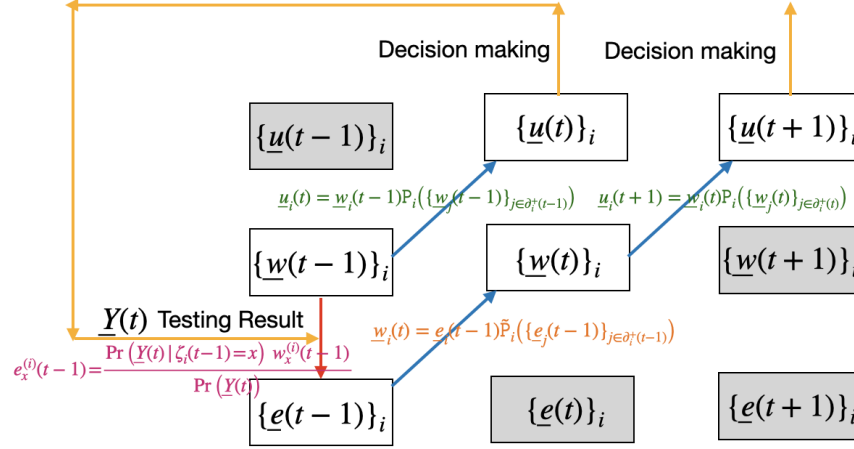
Decision making

Decision making

$\{\underline{u}(t-1)\}_i$

$\{\underline{u}(t)\}_i$

$\{\underline{u}(t+1)\}_i$

$\underline{u}_i(t) = \underline{w}_i(t-1)\mathrm{P}_i\left(\{\underline{w}_j(t-1)\}_{j\in\partial_i^+(t-1)}\right)$

$\underline{u}_i(t+1) = \underline{w}_i(t)\mathrm{P}_i\left(\{\underline{w}_j(t)\}_{j\in\partial_i^+(t)}\right)$

$\{\underline{w}(t-1)\}_i$

$\{\underline{w}(t)\}_i$

$\{\underline{w}(t+1)\}_i$

$\underline{Y}(t)$ Testing Result

$\underline{w}_i(t) = \underline{e}_i(t-1)\tilde{\mathrm{P}}_i\left(\{\underline{e}_j(t-1)\}_{j\in\partial_i^+(t-1)}\right)$

$e_x^{(i)}(t-1) = \frac{\Pr\left(\underline{Y}(t)\,|\,\zeta_i(t-1)=x\right)\; w_x^{(i)}(t-1)}{\Pr\left(\underline{Y}(t)\right)}$

$\{\underline{e}(t-1)\}_i$

$\{\underline{e}(t)\}_i$

$\{\underline{e}(t+1)\}_i$